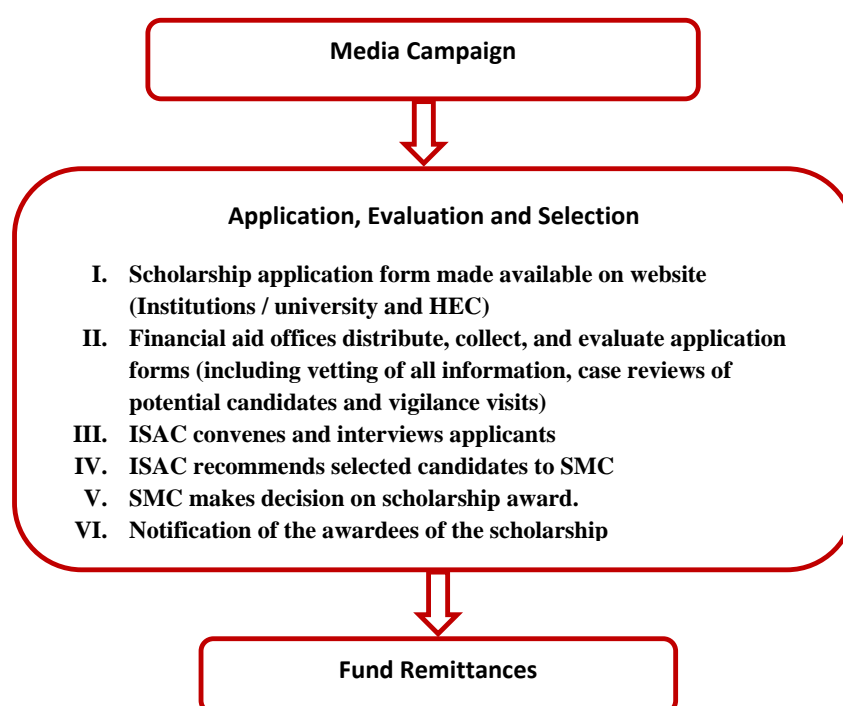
Media Campaign

Application, Evaluation and Selection

I. Scholarship application form made available on website (Institutions / university and HEC)
II. Financial aid offices distribute, collect, and evaluate application forms (including vetting of all information, case reviews of potential candidates and vigilance visits)
III. ISAC convenes and interviews applicants
IV. ISAC recommends selected candidates to SMC
V. SMC makes decision on scholarship award.
VI. Notification of the awardees of the scholarship

Fund Remittances